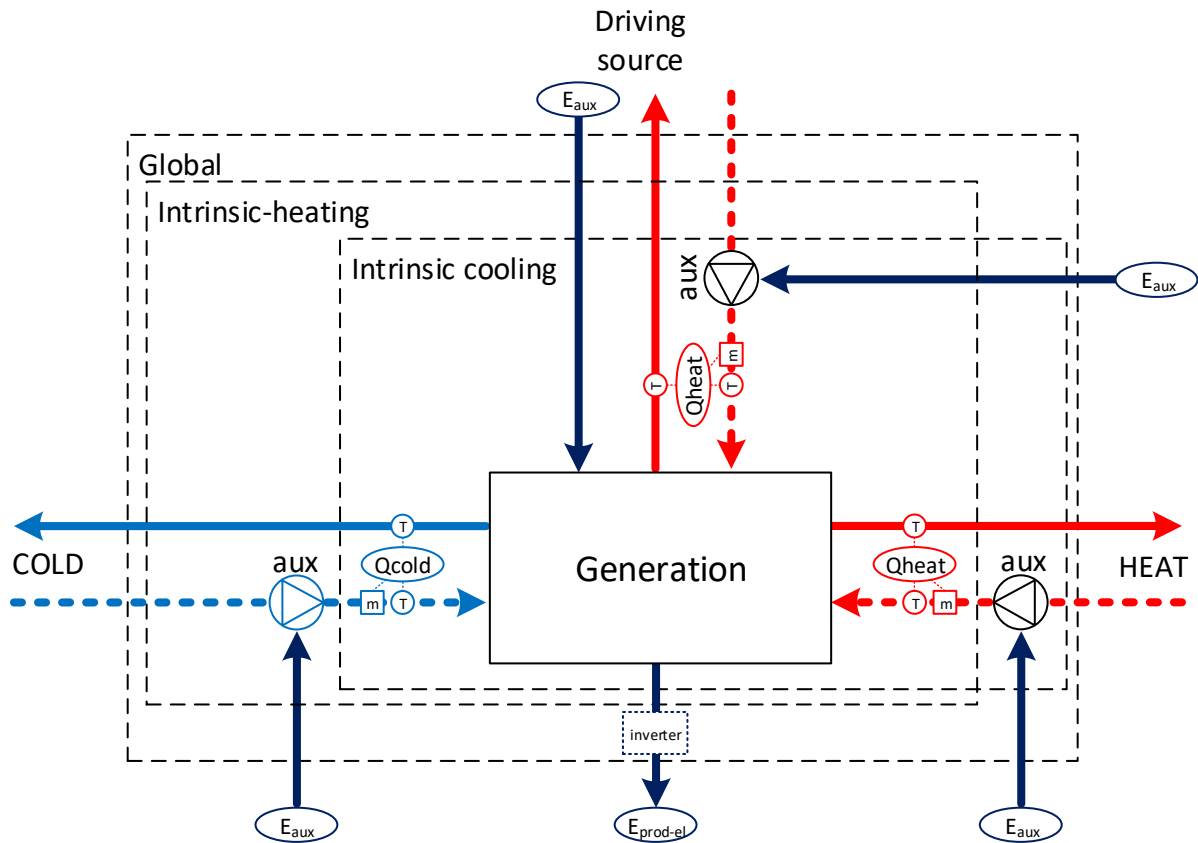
Driving source

$E_{aux}$

Global

Intrinsic-heating

Intrinsic cooling

aux

$E_{aux}$

m

T

Qheat

T

T

COLD

aux

Qcold

m

T

Generation

T

HEAT

Qheat

aux

T

m

inverter

$E_{aux}$

$E_{prod-el}$

$E_{aux}$